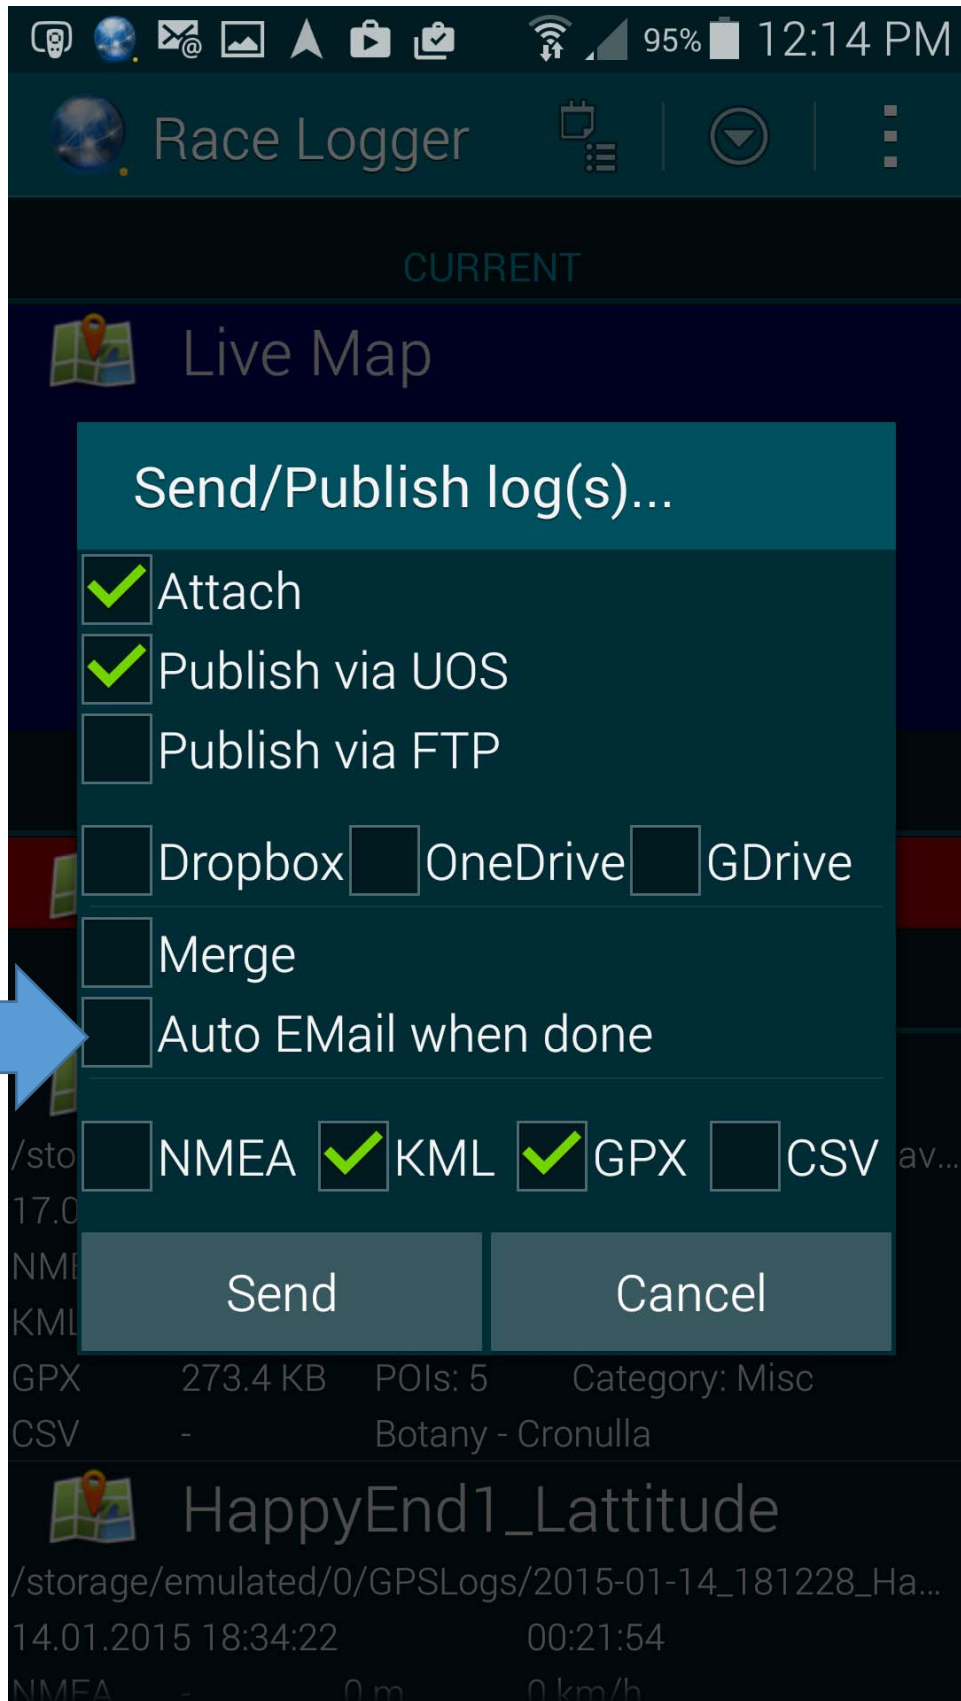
95% 12:14 PM

Race Logger

CURRENT

Live Map

Send/Publish log(s)...

Attach

Publish via UOS

Publish via FTP

Dropbox OneDrive GDrive

Merge

Auto EMail when done

NMEA KML GPX CSV

Send Cancel

/sto av...
17.0
NM
KML
GPX 273.4 KB POIs: 5 Category: Misc
CSV - Botany - Cronulla

HappyEnd1_Lattitude
/storage/emulated/0/GPSLogs/2015-01-14_181228_Ha...
14.01.2015 18:34:22 00:21:54
NMEA - 0 m 0 km/h